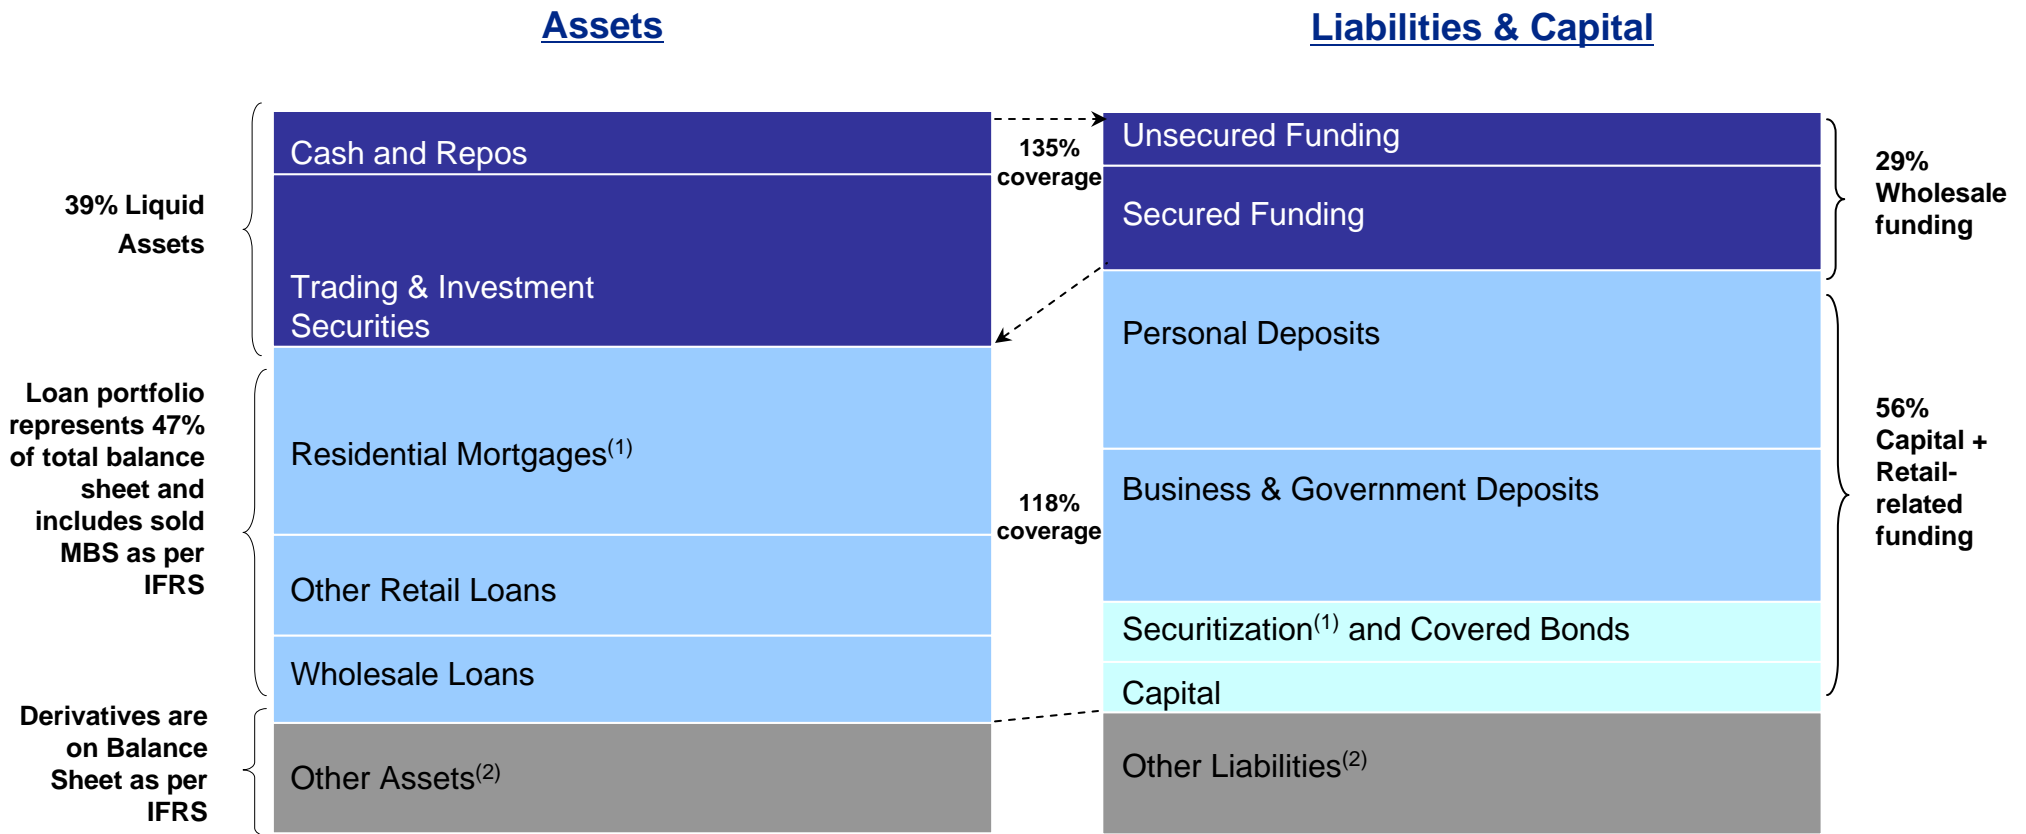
Assets

Liabilities & Capital

39% Liquid Assets

Cash and Repos

Trading & Investment Securities

135% coverage

Unsecured Funding

Secured Funding

29% Wholesale funding

Loan portfolio represents 47% of total balance sheet and includes sold MBS as per IFRS

Residential Mortgages$^{(1)}$

Other Retail Loans

Wholesale Loans

118% coverage

Personal Deposits

Business & Government Deposits

Securitization$^{(1)}$ and Covered Bonds

Capital

56% Capital + Retail-related funding

Derivatives are on Balance Sheet as per IFRS

Other Assets$^{(2)}$

Other Liabilities$^{(2)}$